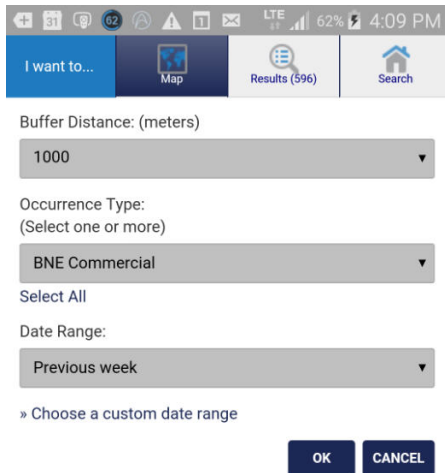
31 62 1 LTE 62% 4:09 PM

I want to...

Map

Results (596)

Search

Buffer Distance: (meters)

1000

Occurrence Type:
(Select one or more)

BNE Commercial

Select All

Date Range:

Previous week

» Choose a custom date range

OK

CANCEL